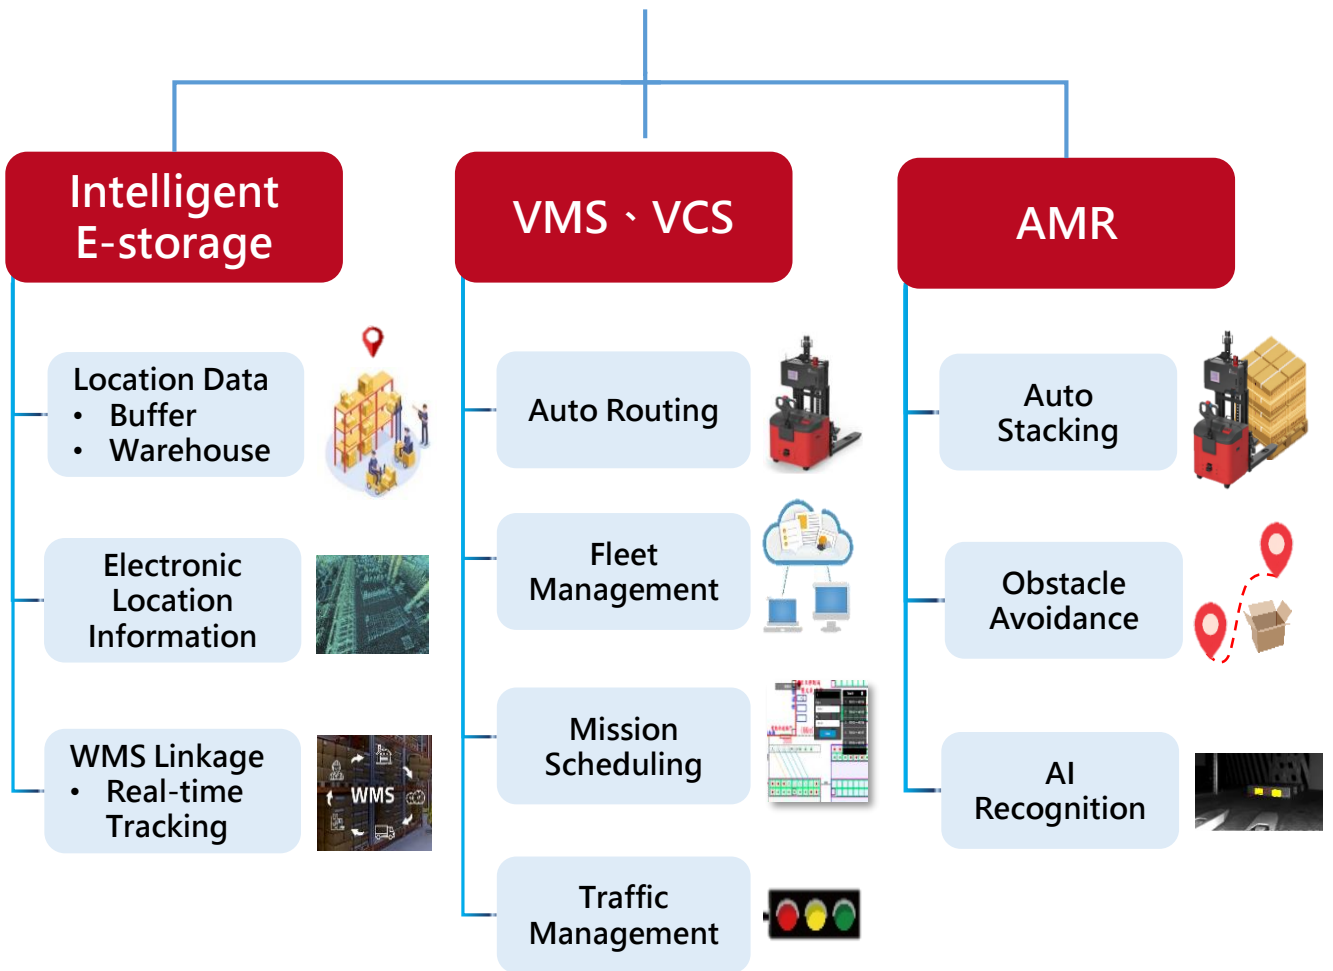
Intelligent E-storage

Location Data
• Buffer
• Warehouse

Electronic Location Information

WMS Linkage
• Real-time Tracking

WMS

VMS、VCS

Auto Routing

Fleet Management

Mission Scheduling

Traffic Management

AMR

Auto Stacking

Obstacle Avoidance

AI Recognition